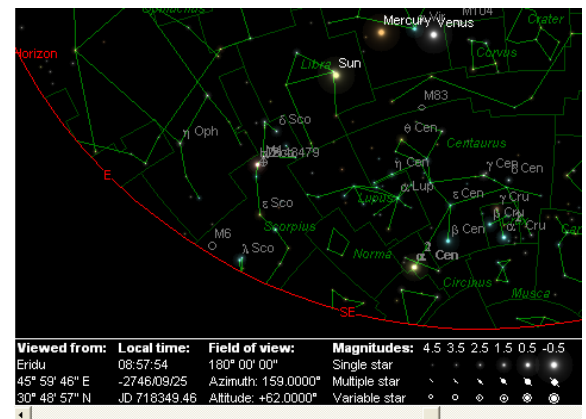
Ophiuchus
Horizon
Mercury
Venus
M104
Crater
Corvus
Libra
Sun
M83
η Oph
δ Sco
θ Cen
M4
NGC 6479
Centaurus
η Cen
γ Cen
β Cen
α Lup
Lupus
ε Cen
γ Cru
β Cru
α Cru
E
ε Sco
Scorpius
M6
λ Sco
Norma
β Cen
α Cen
Circinus
Musca
SE

| Viewed from: | Local time: | Field of view: | Magnitudes: 4.5 3.5 2.5 1.5 0.5 -0.5 |
|---|---|---|---|
| Eridu | 08:57:54 | 180° 00' 00" | Single star |
| 45° 59' 46" E | -2746/09/25 | Azimuth: 159.0000° | Multiple star |
| 30° 48' 57" N | JD 718349.46 | Altitude: +62.0000° | Variable star |